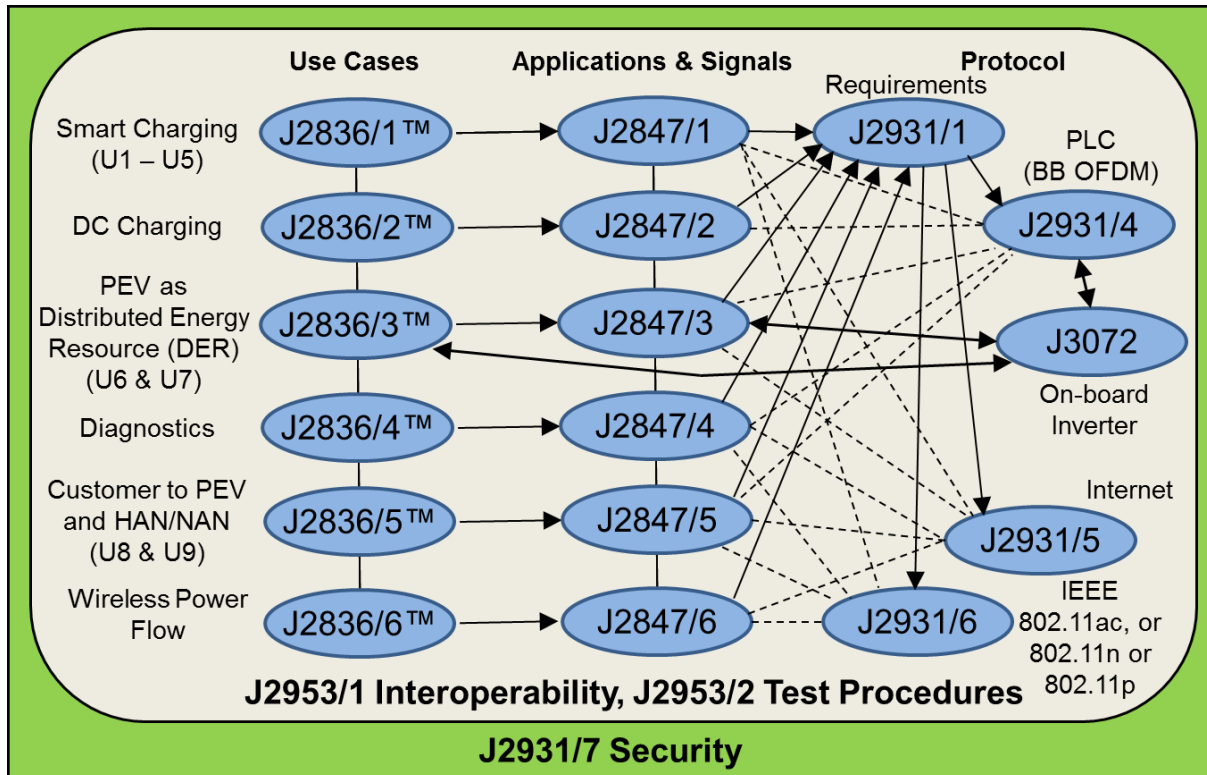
Use Cases

Applications & Signals

Protocol

Requirements

Smart Charging (U1 – U5)

J2836/1™

J2847/1

J2931/1

PLC (BB OFDM)

DC Charging

J2836/2™

J2847/2

J2931/4

PEV as Distributed Energy Resource (DER) (U6 & U7)

J2836/3™

J2847/3

J3072

On-board Inverter

Diagnostics

J2836/4™

J2847/4

Customer to PEV and HAN/NAN (U8 & U9)

J2836/5™

J2847/5

Internet

J2931/5

Wireless Power Flow

J2836/6™

J2847/6

J2931/6

IEEE 802.11ac, or 802.11n or 802.11p

J2953/1 Interoperability, J2953/2 Test Procedures

J2931/7 Security